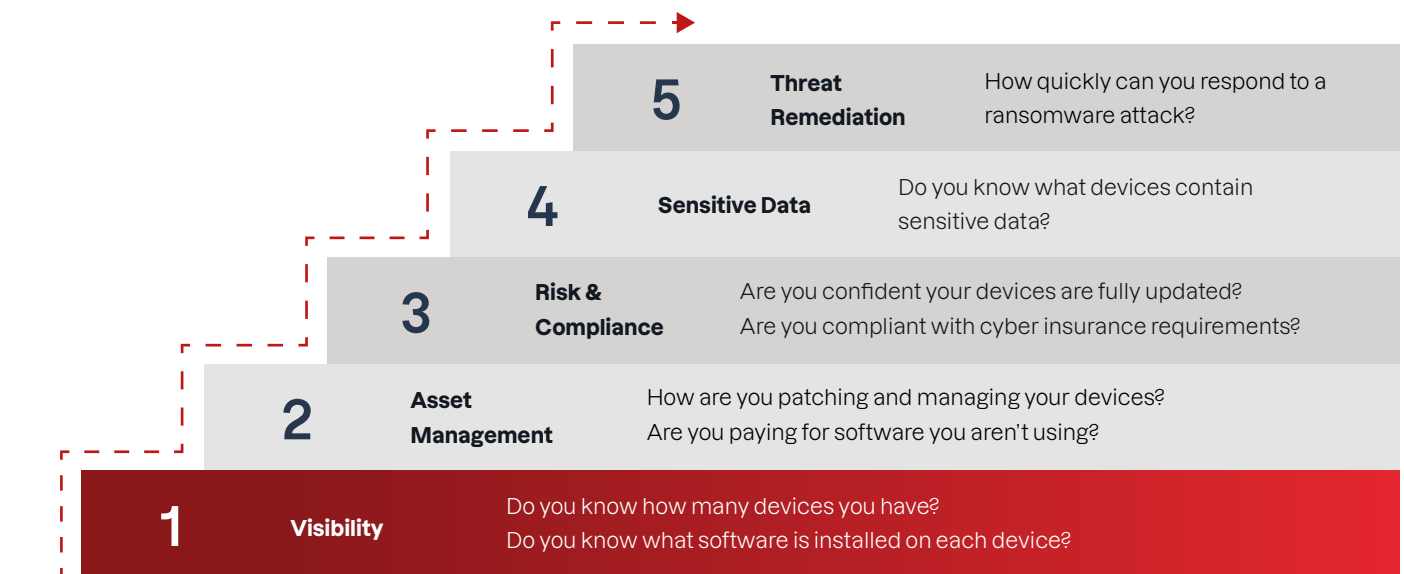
5 Threat Remediation How quickly can you respond to a ransomware attack?

4 Sensitive Data Do you know what devices contain sensitive data?

3 Risk & Compliance Are you confident your devices are fully updated? Are you compliant with cyber insurance requirements?

2 Asset Management How are you patching and managing your devices? Are you paying for software you aren't using?

1 Visibility Do you know how many devices you have? Do you know what software is installed on each device?